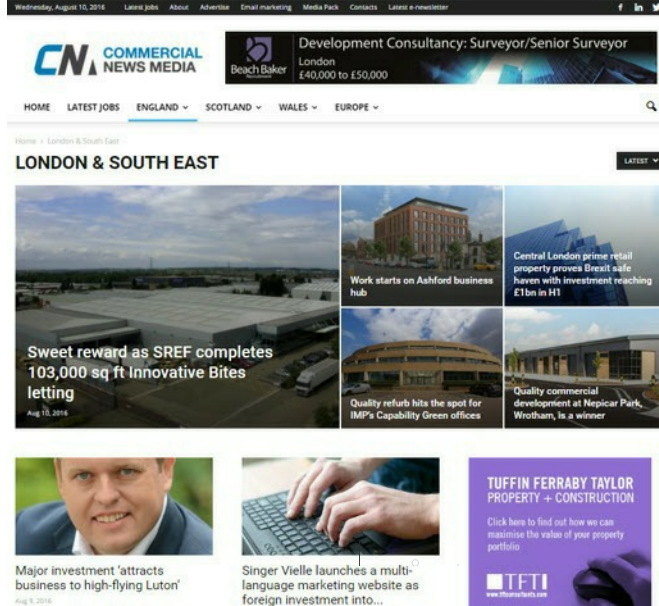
Wednesday, August 10, 2016 Latest Jobs About Advertise Email marketing Media Pack Contacts Latest e-newsletter

CN COMMERCIAL NEWS MEDIA

Beach Baker Recruitment Development Consultancy: Surveyor/Senior Surveyor London £40,000 to £50,000

HOME LATEST JOBS ENGLAND SCOTLAND WALES EUROPE

Home › London & South East

LONDON & SOUTH EAST

LATEST

Sweet reward as SREF completes 103,000 sq ft Innovative Bites letting

Aug 10, 2016

Work starts on Ashford business hub

Central London prime retail property proves Brexit safe haven with investment reaching £1bn in H1

Quality refurb hits the spot for IMP's Capability Green offices

Quality commercial development at Nepicar Park, Wrotham, is a winner

Major investment 'attracts business to high-flying Luton'

Aug 9, 2016

Singer Vielle launches a multi-language marketing website as foreign investment into...

TUFFIN FERRABY TAYLOR PROPERTY + CONSTRUCTION

Click here to find out how we can maximise the value of your property portfolio

TFT

www.tftconsultants.com